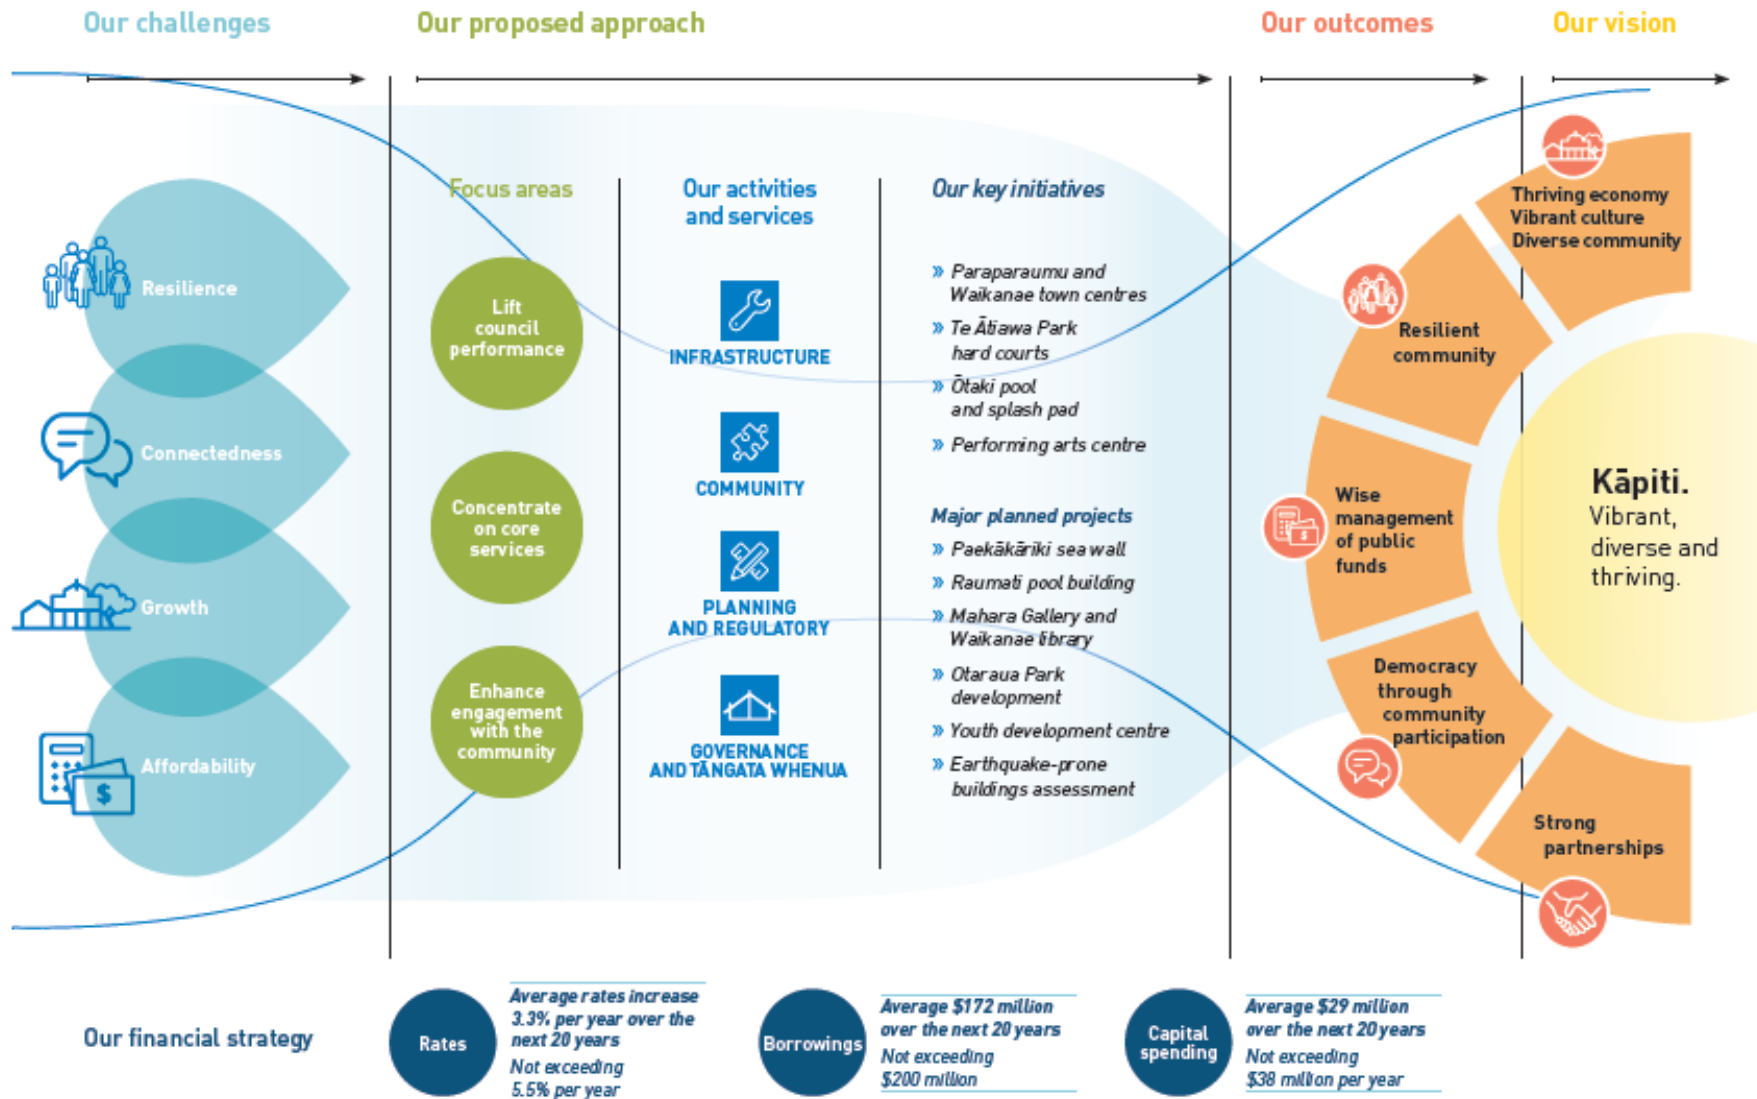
Our challenges

Our proposed approach

Our outcomes

Our vision

Resilience

Connectedness

Growth

Affordability

Focus areas

Lift council performance

Concentrate on core services

Enhance engagement with the community

Our activities and services

INFRASTRUCTURE

COMMUNITY

PLANNING AND REGULATORY

GOVERNANCE AND TANGATA WHENUA

Our key initiatives

» Paraparaumu and Waikanae town centres

» Te Ātiawa Park hard courts

» Ōtaki pool and splash pad

» Performing arts centre

Major planned projects

» Paekākāriki sea wall

» Raumati pool building

» Mahara Gallery and Waikanae library

» Otaraua Park development

» Youth development centre

» Earthquake-prone buildings assessment

Thriving economy Vibrant culture Diverse community

Resilient community

Wise management of public funds

Democracy through community participation

Strong partnerships

Kāpiti. Vibrant, diverse and thriving.

Our financial strategy

Rates

Average rates increase 3.3% per year over the next 20 years

Not exceeding 5.5% per year

Borrowings

Average $172 million over the next 20 years

Not exceeding $200 million

Capital spending

Average $29 million over the next 20 years

Not exceeding $38 million per year